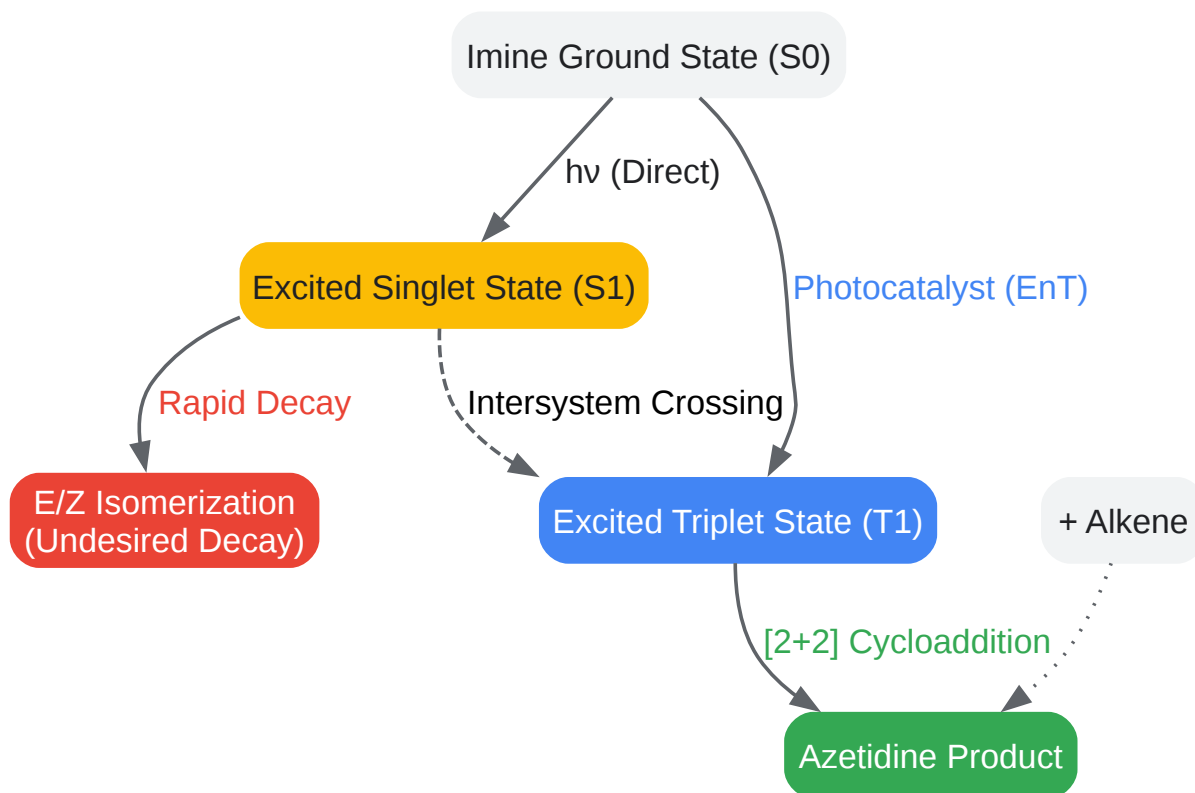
Imine Ground State (S0)

hν (Direct)

Photocatalyst (EnT)

Excited Singlet State (S1)

Rapid Decay

Intersystem Crossing

E/Z Isomerization (Undesired Decay)

Excited Triplet State (T1)

+ Alkene

[2+2] Cycloaddition

Azetidine Product